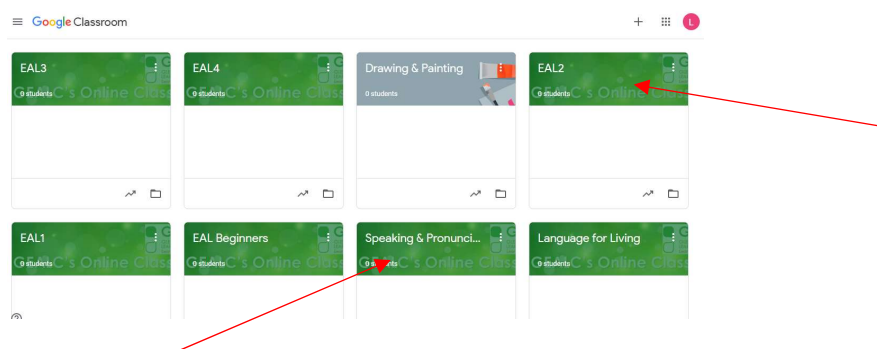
Google Classroom

L

EAL3
0 students
GC's Online Class

EAL4
0 students
GC's Online Class

Drawing & Painting
0 students

EAL2
0 students
GC's Online Class

EAL1
0 students
GC's Online Class

EAL Beginners
0 students
GC's Online Class

Speaking & Pronunci...
0 students
GC's Online Class

Language for Living
0 students
GC's Online Class